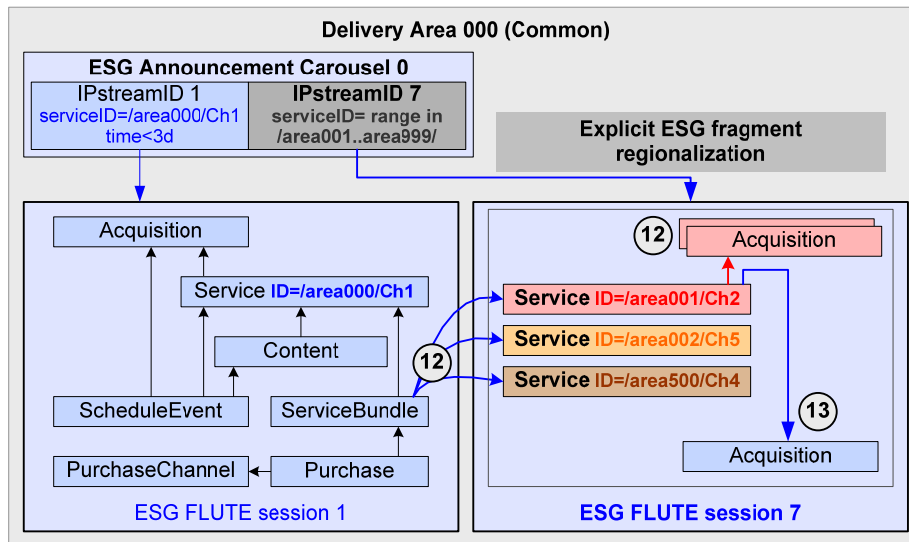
Delivery Area 000 (Common)

ESG Announcement Carousel 0

IPstreamID 1
serviceID=/area000/Ch1
time<3d

IPstreamID 7
serviceID= range in /area001..area999/

Explicit ESG fragment regionalization

Acquisition

Service ID=/area000/Ch1

Content

ScheduleEvent

ServiceBundle

PurchaseChannel

Purchase

12

ESG FLUTE session 1

12

Acquisition

Service ID=/area001/Ch2

Service ID=/area002/Ch5

Service ID=/area500/Ch4

13

Acquisition

ESG FLUTE session 7